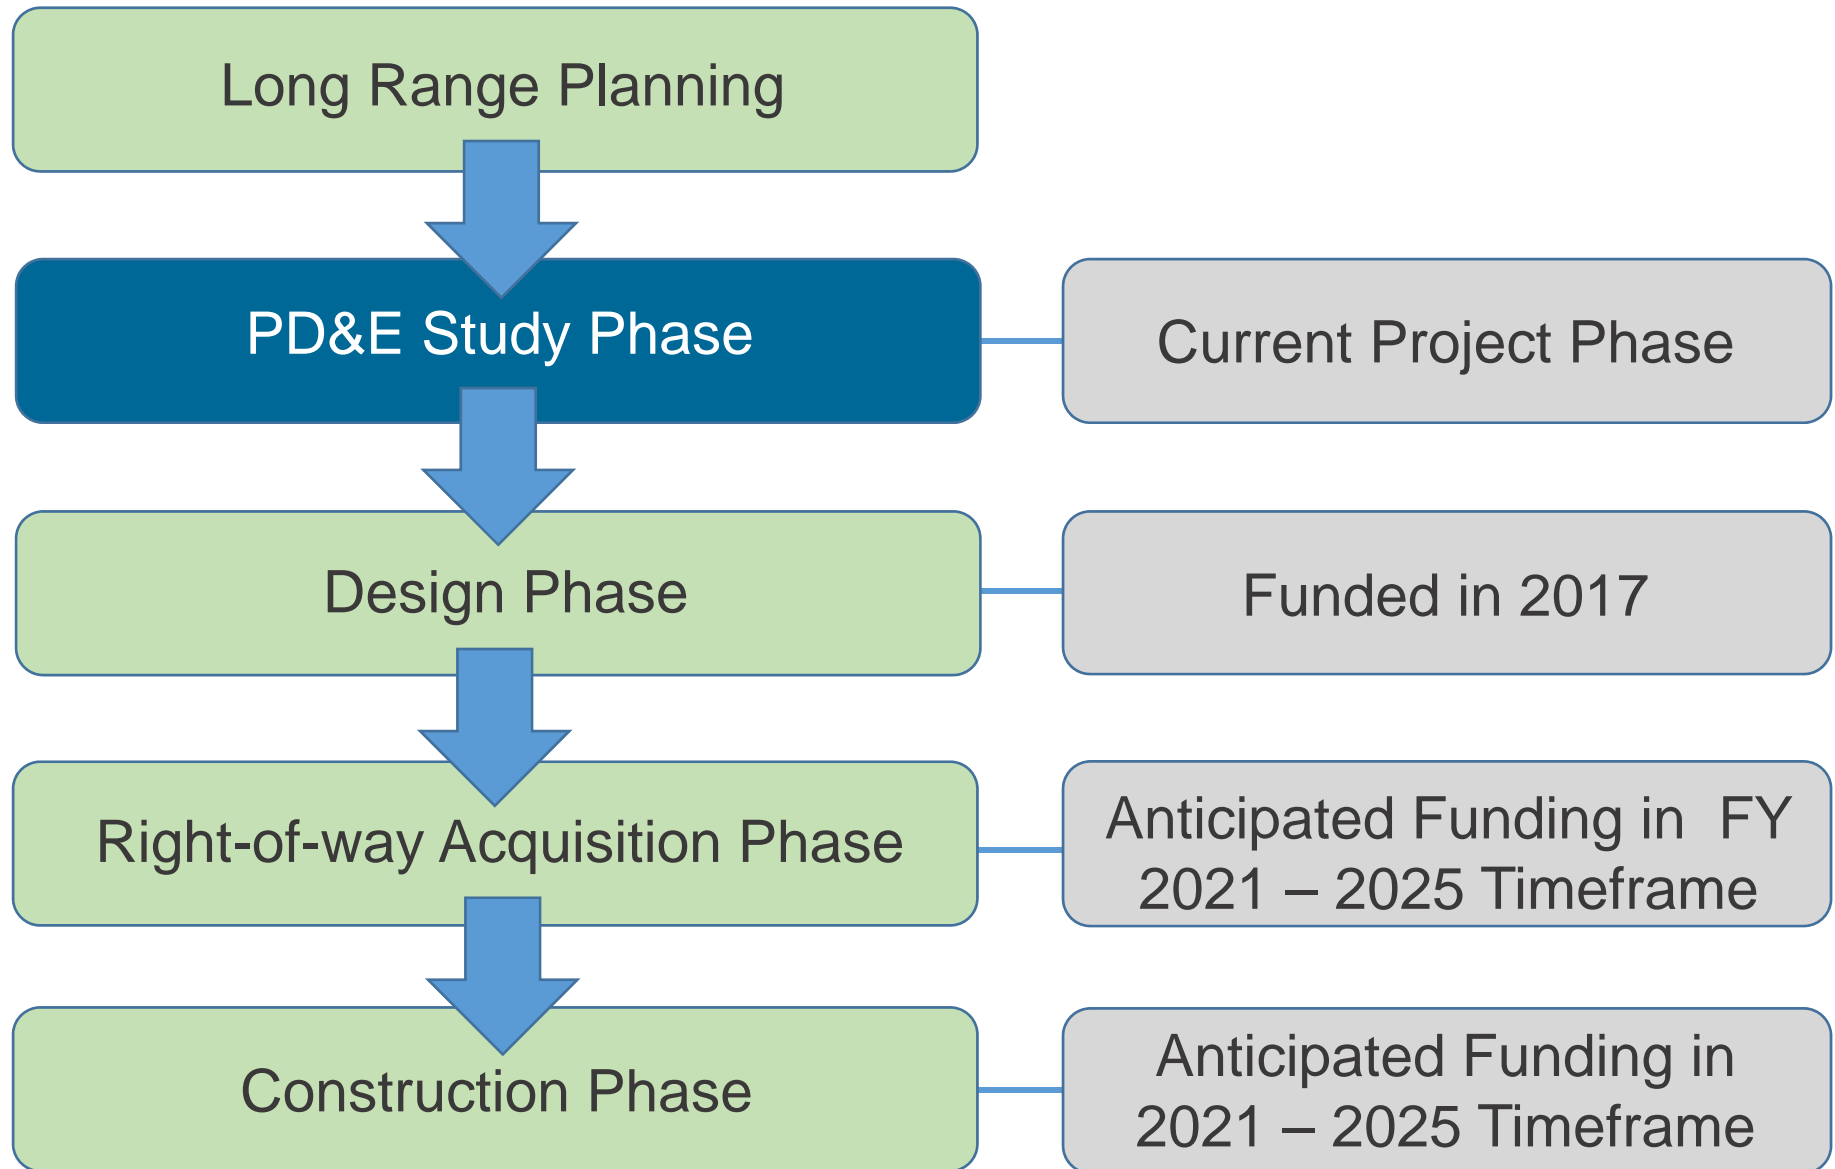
Long Range Planning

PD&E Study Phase

Current Project Phase

Design Phase

Funded in 2017

Right-of-way Acquisition Phase

Anticipated Funding in FY 2021 – 2025 Timeframe

Construction Phase

Anticipated Funding in 2021 – 2025 Timeframe